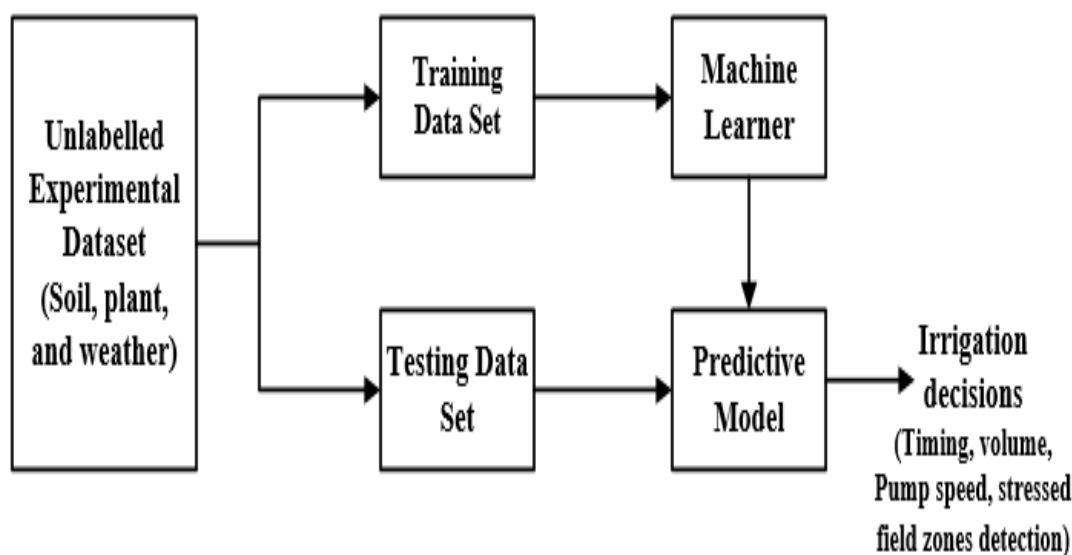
Unlabelled Experimental Dataset (Soil, plant, and weather)

Training Data Set

Machine Learner

Testing Data Set

Predictive Model

Irrigation decisions (Timing, volume, Pump speed, stressed field zones detection)